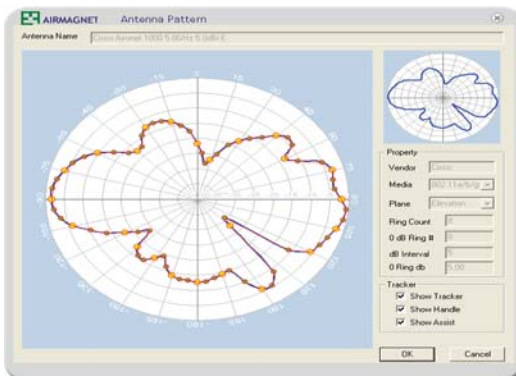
AIRMAGNET Antenna Pattern

Antenna Name Cisco Aironet 1000 5.8GHz 5.0dBi E

Property
Vendor Cisco
Media 802.11a/b/g
Plane Elevation
Ring Count 8
0 dB Ring # 8
dB Interval 5
0 Ring db 5.00

Tracker
Show Tracker
Show Handle
Show Assist

OK Cancel